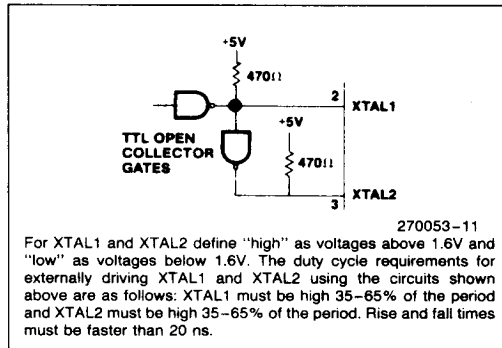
+5V

470Ω

2

XTAL1

TTL OPEN COLLECTOR GATES

+5V

470Ω

XTAL2

3

270053-11

For XTAL1 and XTAL2 define "high" as voltages above 1.6V and "low" as voltages below 1.6V. The duty cycle requirements for externally driving XTAL1 and XTAL2 using the circuits shown above are as follows: XTAL1 must be high 35–65% of the period and XTAL2 must be high 35–65% of the period. Rise and fall times must be faster than 20 ns.